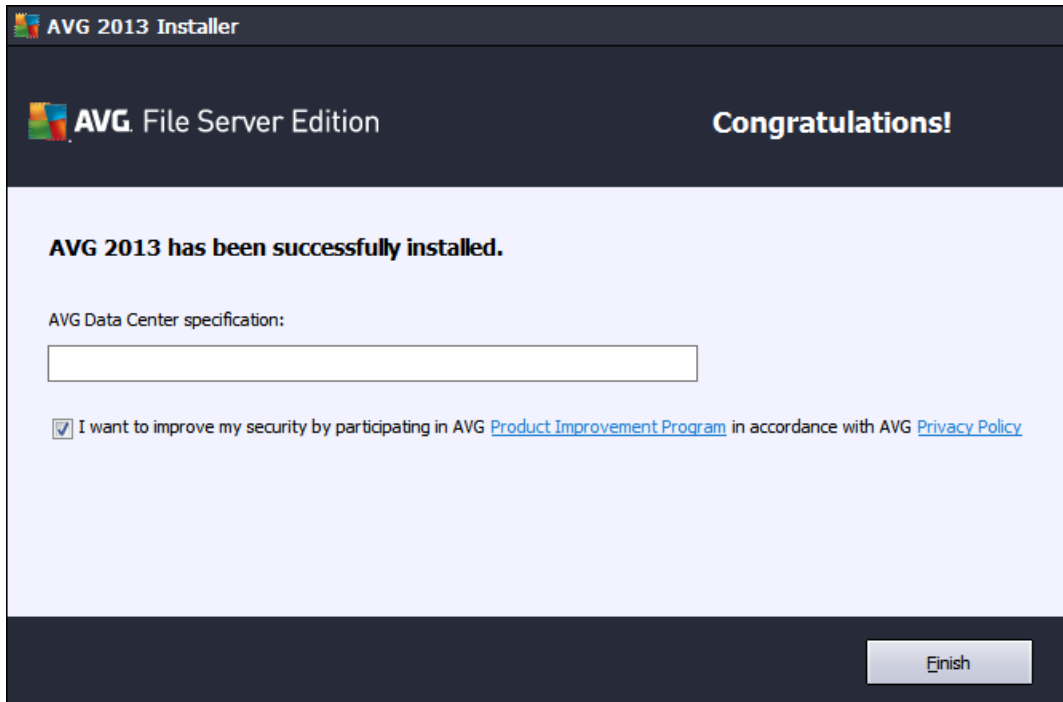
AVG 2013 Installer

AVG. File Server Edition

Congratulations!

AVG 2013 has been successfully installed.

AVG Data Center specification:

I want to improve my security by participating in AVG Product Improvement Program in accordance with AVG Privacy Policy

Finish